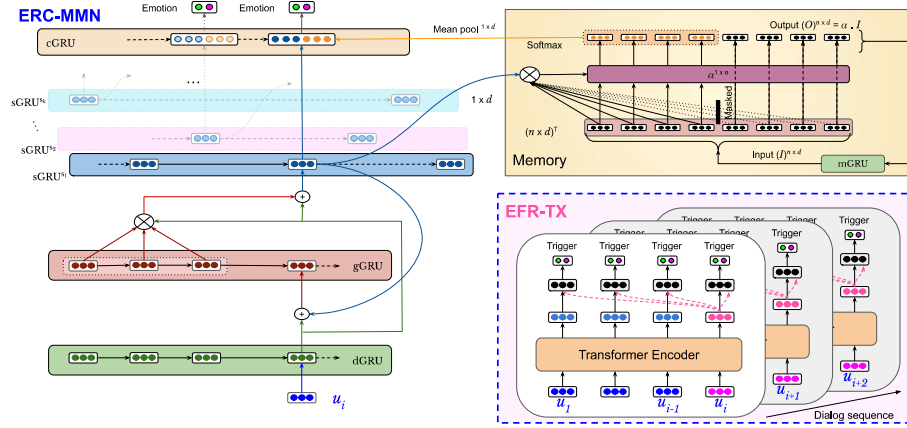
ERC-MMN

Emotion

Emotion

cGRU

Mean pool $^{1 \times d}$

sGRU$^{s_k}$

$1 \times d$

sGRU$^{s_2}$

sGRU$^{s_1}$

gGRU

dGRU

$u_i$

Softmax

Output $(O)^{n \times d} = \alpha . I$

$\alpha^{1 \times n}$

Masked

$(n \times d)^T$

Memory

Input $(I)^{n \times d}$

mGRU

EFR-TX

Trigger

Trigger

Trigger

Trigger

Trigger

Trigger

Trigger

Trigger

Trigger

Trigger

Transformer Encoder

$u_1$

$u_{i-1}$

$u_i$

$u_{i+1}$

$u_{i+2}$

Dialog sequence